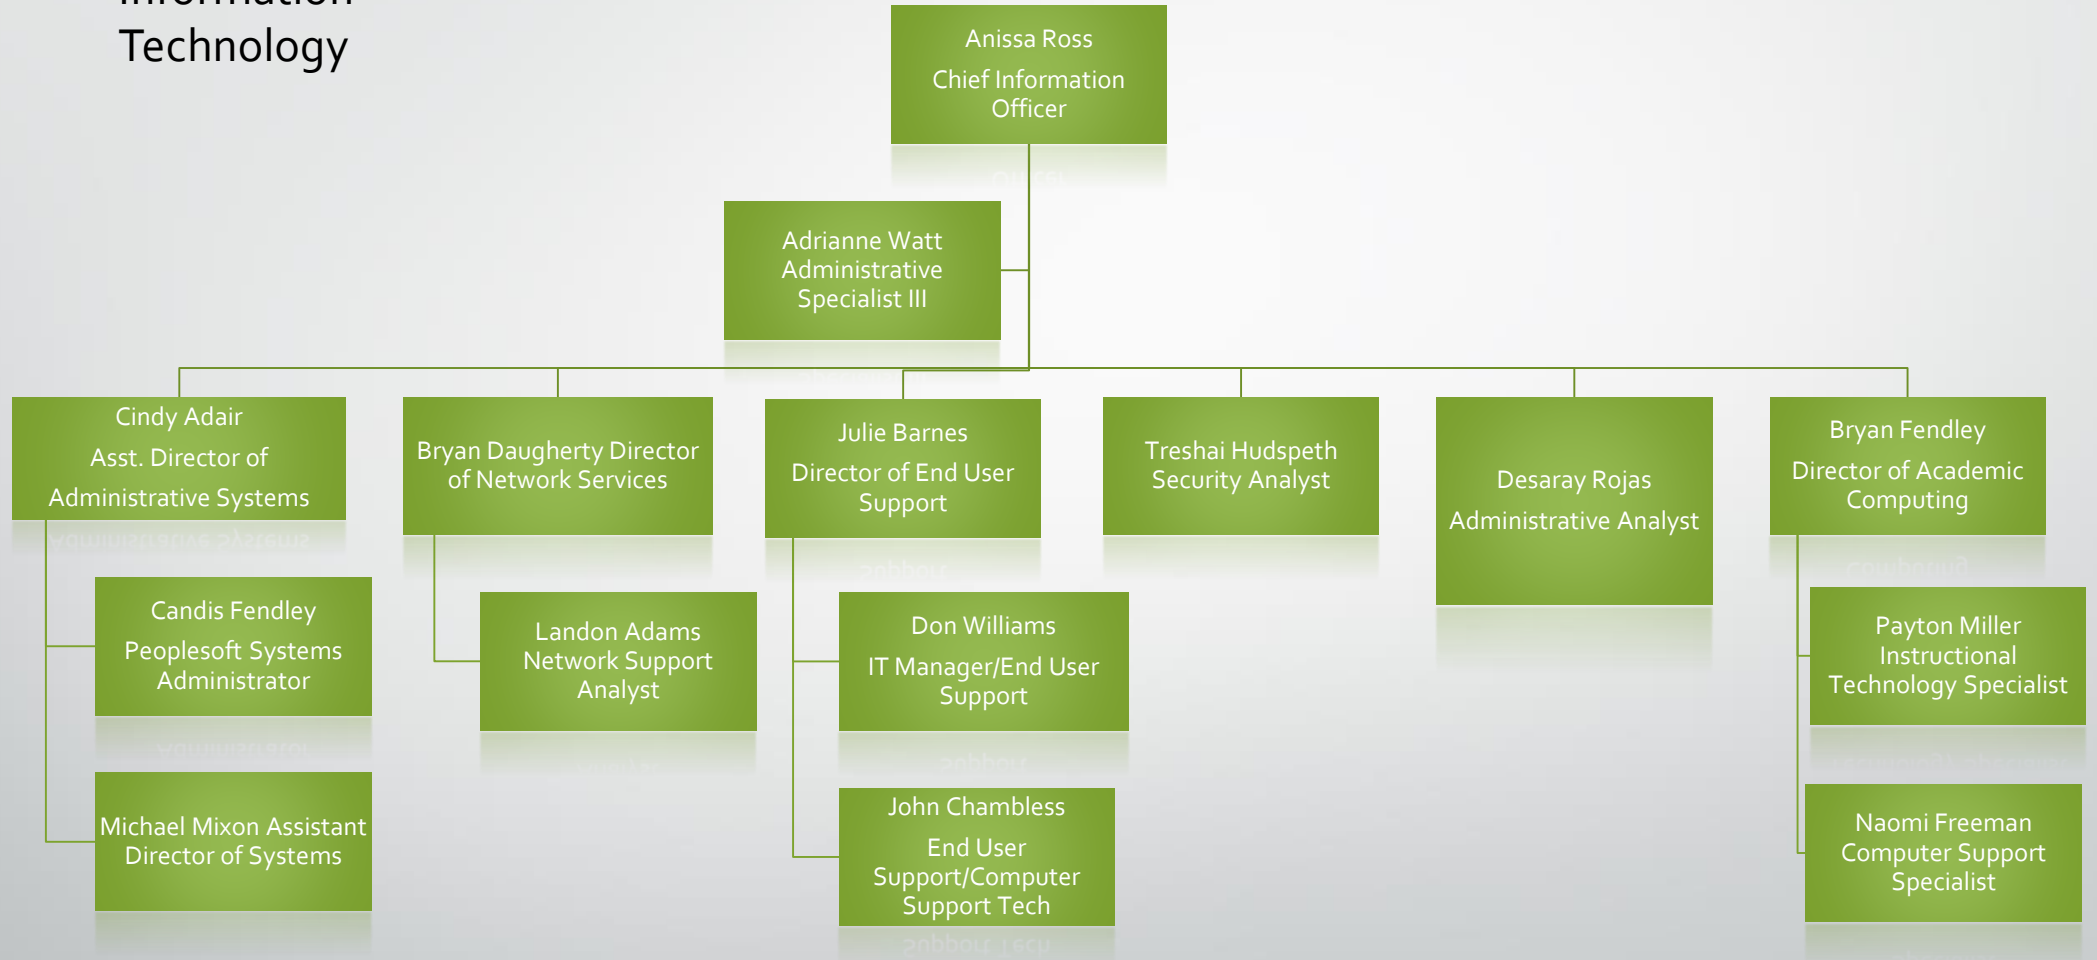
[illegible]
Technology

Anissa Ross
Chief Information Officer

Adrianne Watt
Administrative Specialist III

Cindy Adair
Asst. Director of Administrative Systems

Candis Fendley
Peoplesoft Systems Administrator

Michael Mixon Assistant Director of Systems

Bryan Daugherty Director of Network Services

Landon Adams
Network Support Analyst

Julie Barnes
Director of End User Support

Don Williams
IT Manager/End User Support

John Chambless
End User Support/Computer Support Tech

Treshai Hudspeth
Security Analyst

Desaray Rojas
Administrative Analyst

Bryan Fendley
Director of Academic Computing

Payton Miller
Instructional Technology Specialist

Naomi Freeman
Computer Support Specialist